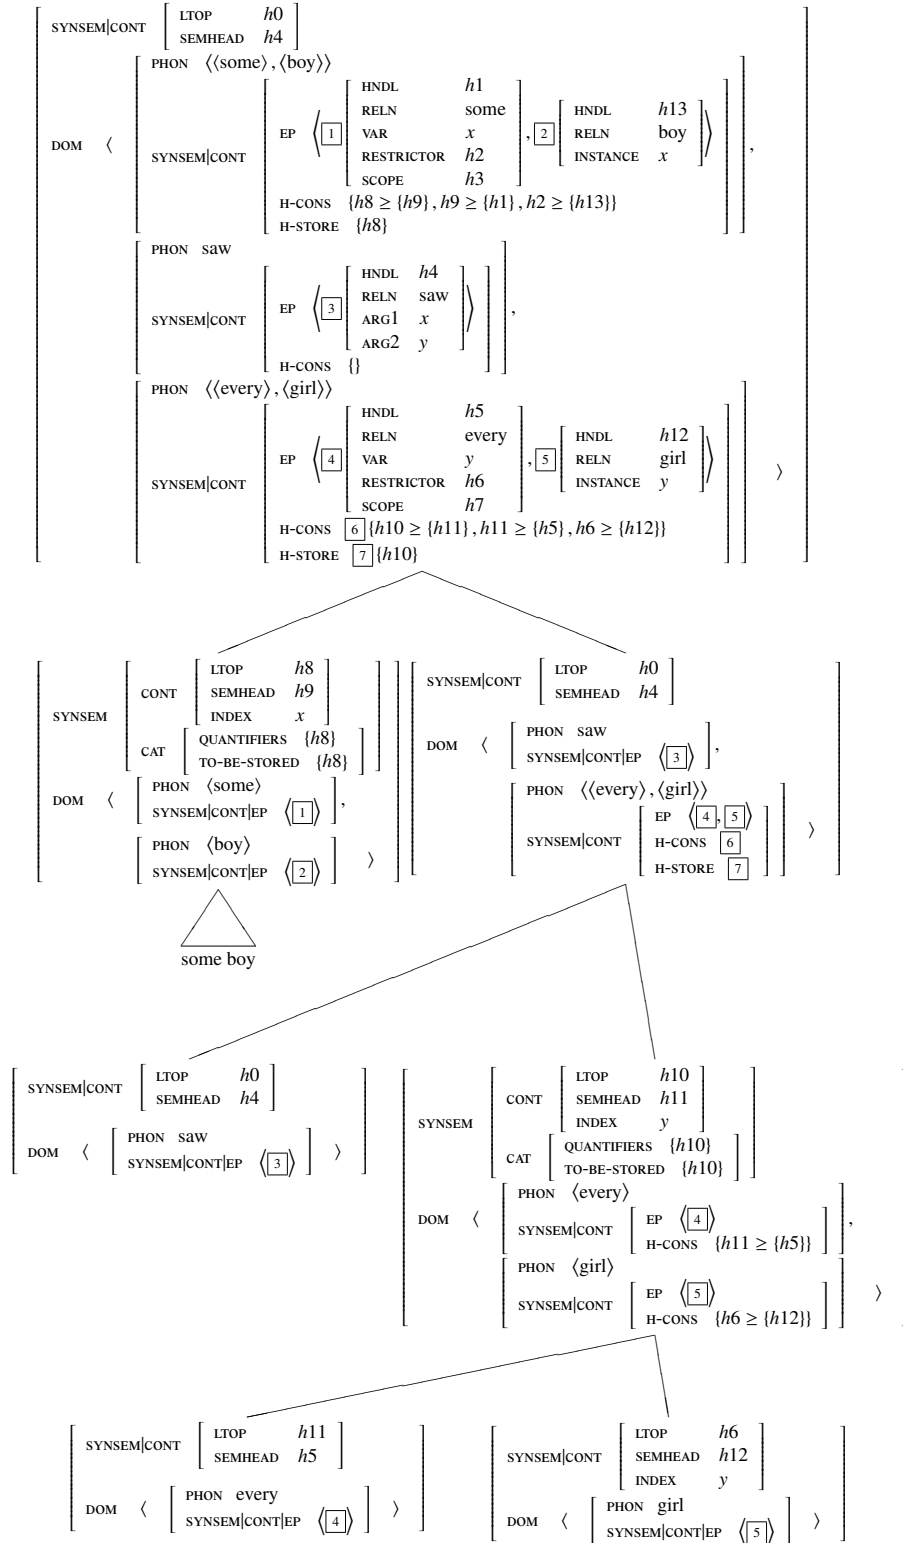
SYNSEM|CONT [LTOP $h0$, SEMHEAD $h4$]

DOM ⟨ [PHON ⟨⟨some⟩, ⟨boy⟩⟩, SYNSEM|CONT [EP ⟨$\boxed{1}$ [HNDL $h1$, RELN some, VAR $x$, RESTRICTOR $h2$, SCOPE $h3$], $\boxed{2}$ [HNDL $h13$, RELN boy, INSTANCE $x$]⟩, H-CONS $\{h8 \geq \{h9\}, h9 \geq \{h1\}, h2 \geq \{h13\}\}$, H-STORE $\{h8\}$]],

[PHON saw, SYNSEM|CONT [EP ⟨$\boxed{3}$ [HNDL $h4$, RELN saw, ARG1 $x$, ARG2 $y$]⟩, H-CONS {}]],

[PHON ⟨⟨every⟩, ⟨girl⟩⟩, SYNSEM|CONT [EP ⟨$\boxed{4}$ [HNDL $h5$, RELN every, VAR $y$, RESTRICTOR $h6$, SCOPE $h7$], $\boxed{5}$ [HNDL $h12$, RELN girl, INSTANCE $y$]⟩, H-CONS $\boxed{6}$ $\{h10 \geq \{h11\}, h11 \geq \{h5\}, h6 \geq \{h12\}\}$, H-STORE $\boxed{7}$ $\{h10\}$]] ⟩

SYNSEM [CONT [LTOP $h8$, SEMHEAD $h9$, INDEX $x$], CAT [QUANTIFIERS $\{h8\}$, TO-BE-STORED $\{h8\}$]]
DOM ⟨ [PHON ⟨some⟩, SYNSEM|CONT|EP ⟨$\boxed{1}$⟩], [PHON ⟨boy⟩, SYNSEM|CONT|EP ⟨$\boxed{2}$⟩] ⟩

some boy

SYNSEM|CONT [LTOP $h0$, SEMHEAD $h4$]
DOM ⟨ [PHON saw, SYNSEM|CONT|EP ⟨$\boxed{3}$⟩], [PHON ⟨⟨every⟩, ⟨girl⟩⟩, SYNSEM|CONT [EP ⟨$\boxed{4}$, $\boxed{5}$⟩, H-CONS $\boxed{6}$, H-STORE $\boxed{7}$]] ⟩

SYNSEM|CONT [LTOP $h0$, SEMHEAD $h4$]
DOM ⟨ [PHON saw, SYNSEM|CONT|EP ⟨$\boxed{3}$⟩] ⟩

SYNSEM [CONT [LTOP $h10$, SEMHEAD $h11$, INDEX $y$], CAT [QUANTIFIERS $\{h10\}$, TO-BE-STORED $\{h10\}$]]
DOM ⟨ [PHON ⟨every⟩, SYNSEM|CONT [EP ⟨$\boxed{4}$⟩, H-CONS $\{h11 \geq \{h5\}\}$]], [PHON ⟨girl⟩, SYNSEM|CONT [EP ⟨$\boxed{5}$⟩, H-CONS $\{h6 \geq \{h12\}\}$]] ⟩

SYNSEM|CONT [LTOP $h11$, SEMHEAD $h5$]
DOM ⟨ [PHON every, SYNSEM|CONT|EP ⟨$\boxed{4}$⟩] ⟩

SYNSEM|CONT [LTOP $h6$, SEMHEAD $h12$, INDEX $y$]
DOM ⟨ [PHON girl, SYNSEM|CONT|EP ⟨$\boxed{5}$⟩] ⟩